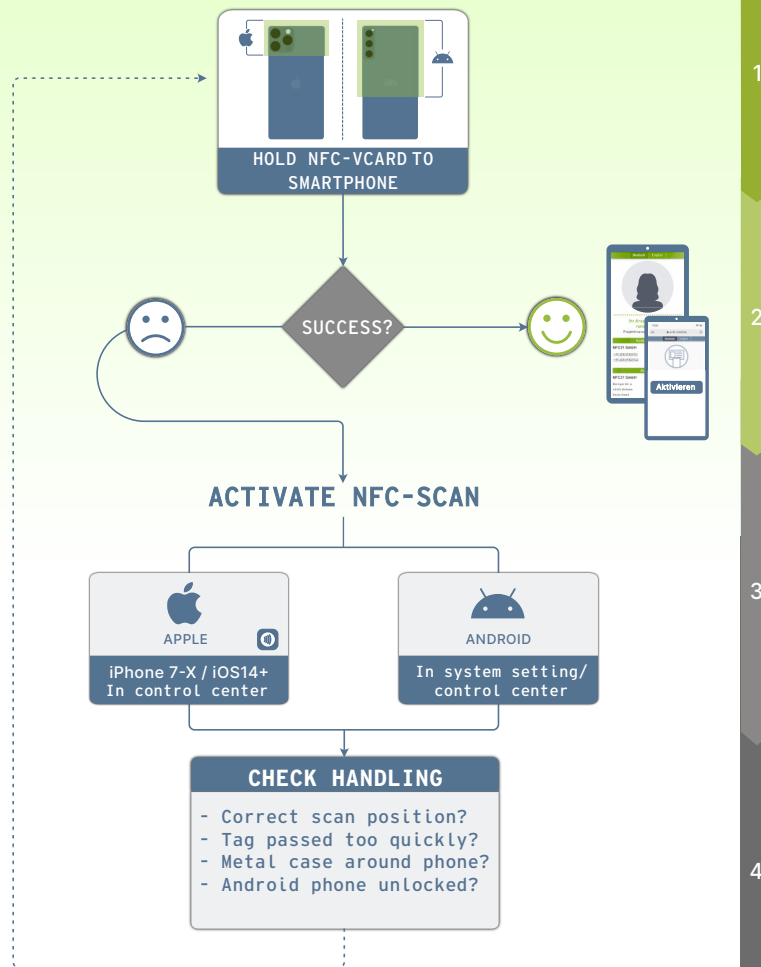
HOLD NFC-VCARD TO SMARTPHONE

SUCCESS?

Aktivieren

ACTIVATE NFC-SCAN

APPLE

iPhone 7-X / iOS14+
In control center

ANDROID

In system setting/
control center

CHECK HANDLING

- Correct scan position?
- Tag passed too quickly?
- Metal case around phone?
- Android phone unlocked?

1

2

3

4